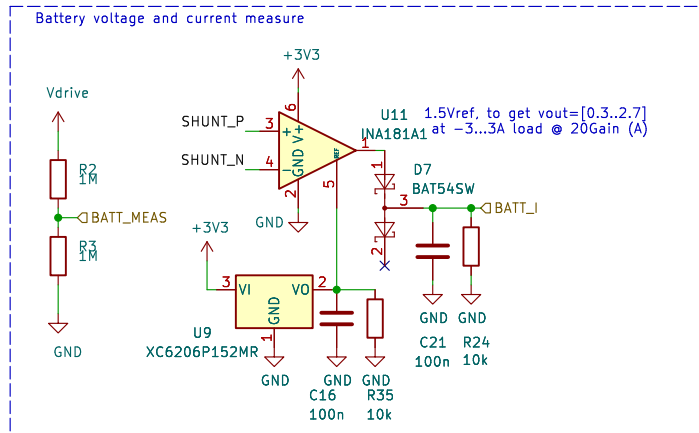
Battery voltage and current measure

Vdrive

R2
1M

BATT_MEAS

R3
1M

GND

+3V3

SHUNT_P

SHUNT_N

3

4

6

+

−

V+

GND

2

5

REF

1

U11
INA181A1

1.5Vref, to get vout=[0.3..2.7]
at −3...3A load @ 20Gain (A)

D7
BAT54SW

3

2

1

BATT_I

GND

+3V3

3

VI

VO

2

GND

1

U9
XC6206P152MR

GND

GND

C16
100n

GND

R35
10k

GND

C21
100n

GND

R24
10k